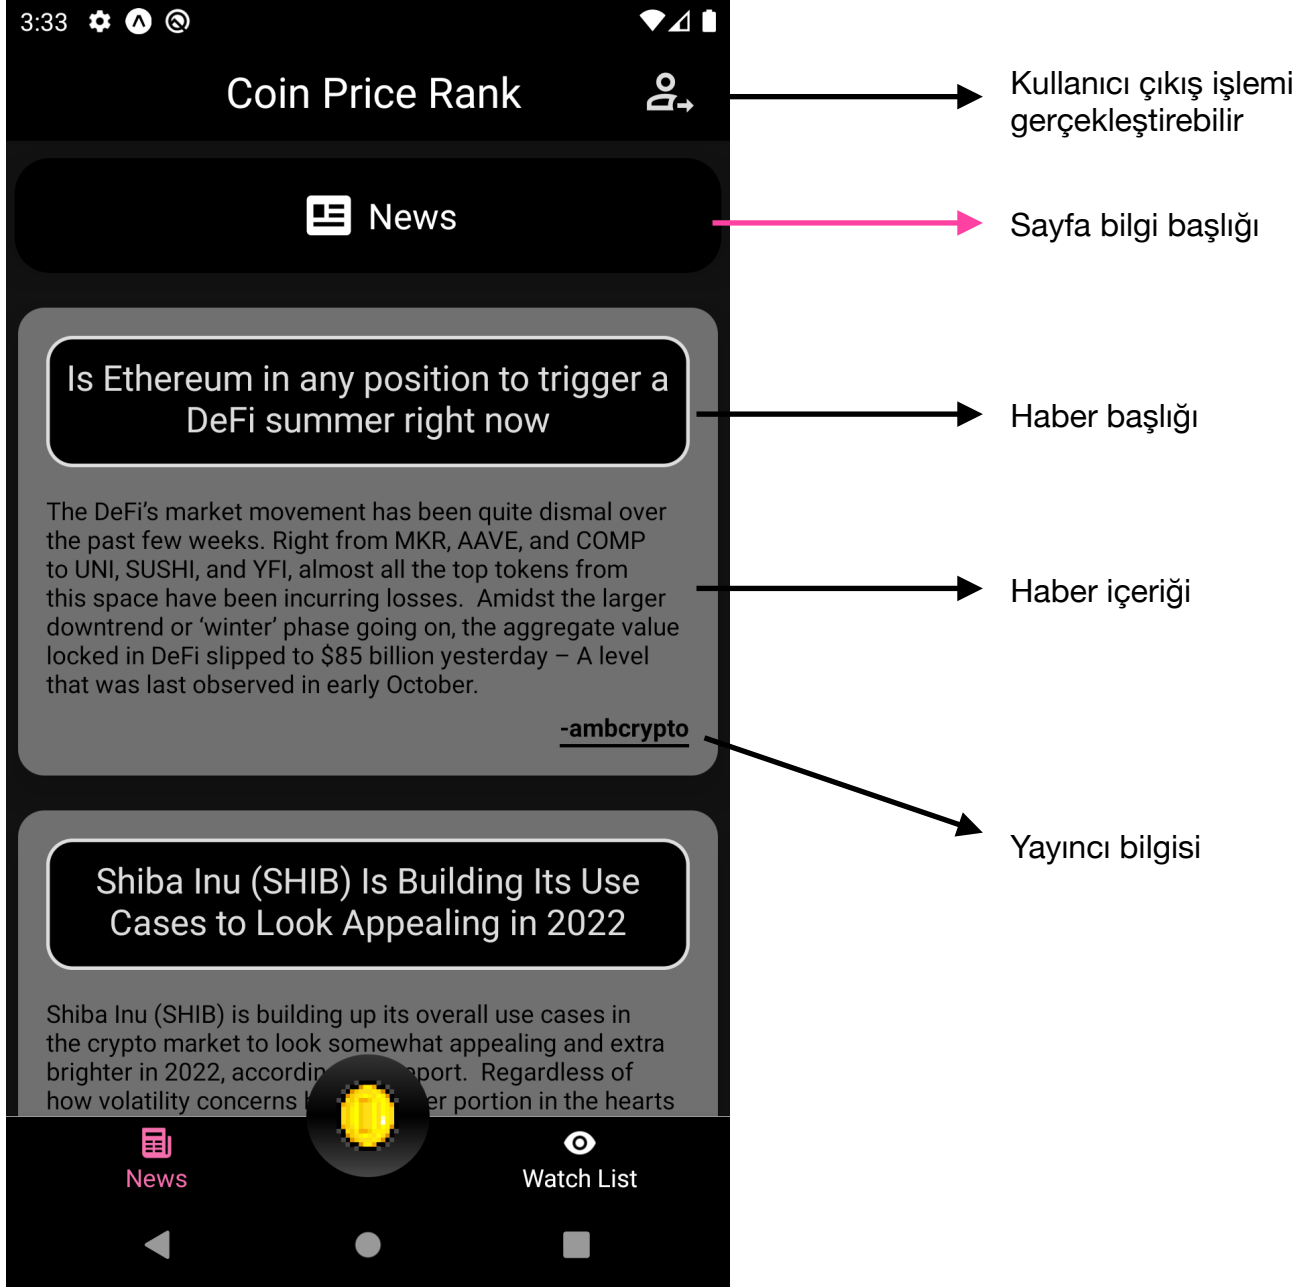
3:33

Coin Price Rank

Kullanıcı çıkış işlemi gerçekleştirebilir

News

Sayfa bilgi başlığı

Is Ethereum in any position to trigger a DeFi summer right now

Haber başlığı

The DeFi's market movement has been quite dismal over the past few weeks. Right from MKR, AAVE, and COMP to UNI, SUSHI, and YFI, almost all the top tokens from this space have been incurring losses. Amidst the larger downtrend or 'winter' phase going on, the aggregate value locked in DeFi slipped to $85 billion yesterday – A level that was last observed in early October.

Haber içeriği

-ambcrypto

Yayıncı bilgisi

Shiba Inu (SHIB) Is Building Its Use Cases to Look Appealing in 2022

Shiba Inu (SHIB) is building up its overall use cases in the crypto market to look somewhat appealing and extra brighter in 2022, accordin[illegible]port. Regardless of how volatility concerns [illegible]er portion in the hearts

News

Watch List